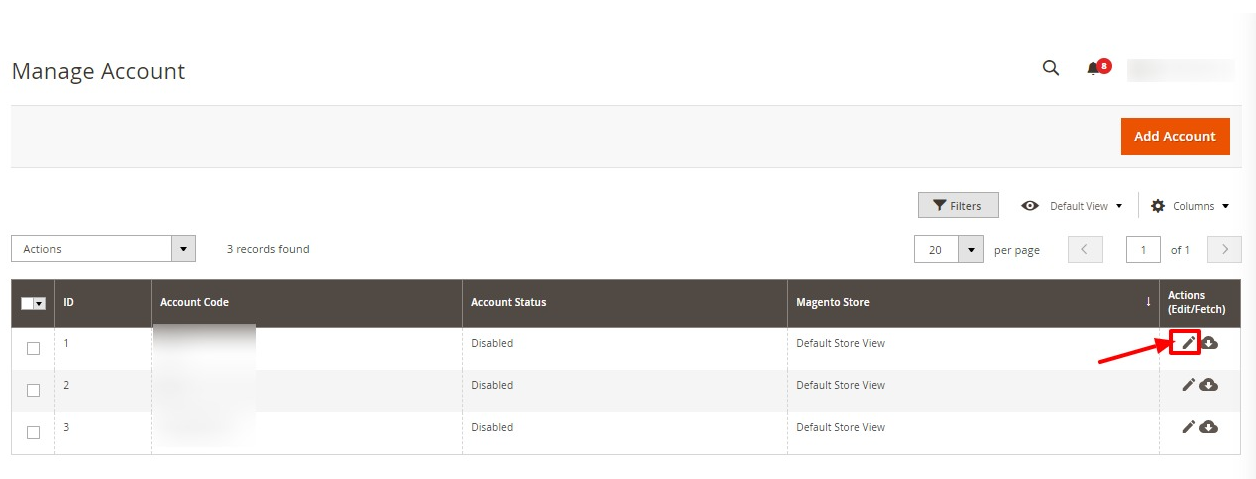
Manage Account

8

Add Account

Filters

Default View

Columns

Actions

3 records found

20

per page

1

of 1

| | ID | Account Code | Account Status | Magento Store ↓ | Actions (Edit/Fetch) |
|---|---|---|---|---|---|
| | 1 | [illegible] | Disabled | Default Store View | |
| | 2 | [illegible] | Disabled | Default Store View | |
| | 3 | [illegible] | Disabled | Default Store View | |